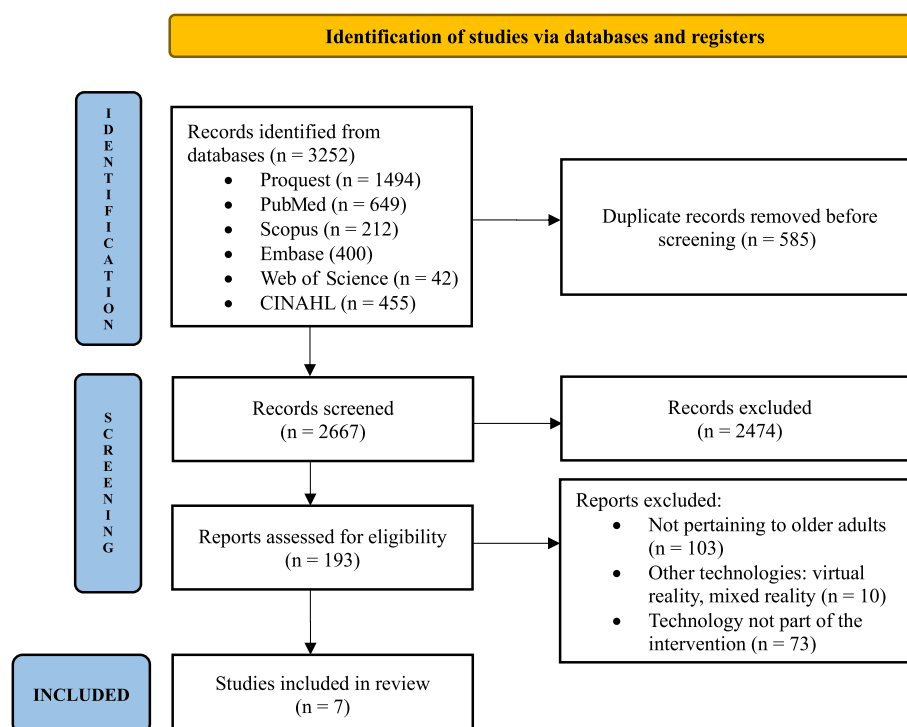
Identification of studies via databases and registers

IDENTIFICATION

Records identified from databases (n = 3252)
- Proquest (n = 1494)
- PubMed (n = 649)
- Scopus (n = 212)
- Embase (400)
- Web of Science (n = 42)
- CINAHL (n = 455)

Duplicate records removed before screening (n = 585)

SCREENING

Records screened (n = 2667)

Records excluded (n = 2474)

Reports assessed for eligibility (n = 193)

Reports excluded:
- Not pertaining to older adults (n = 103)
- Other technologies: virtual reality, mixed reality (n = 10)
- Technology not part of the intervention (n = 73)

INCLUDED

Studies included in review (n = 7)